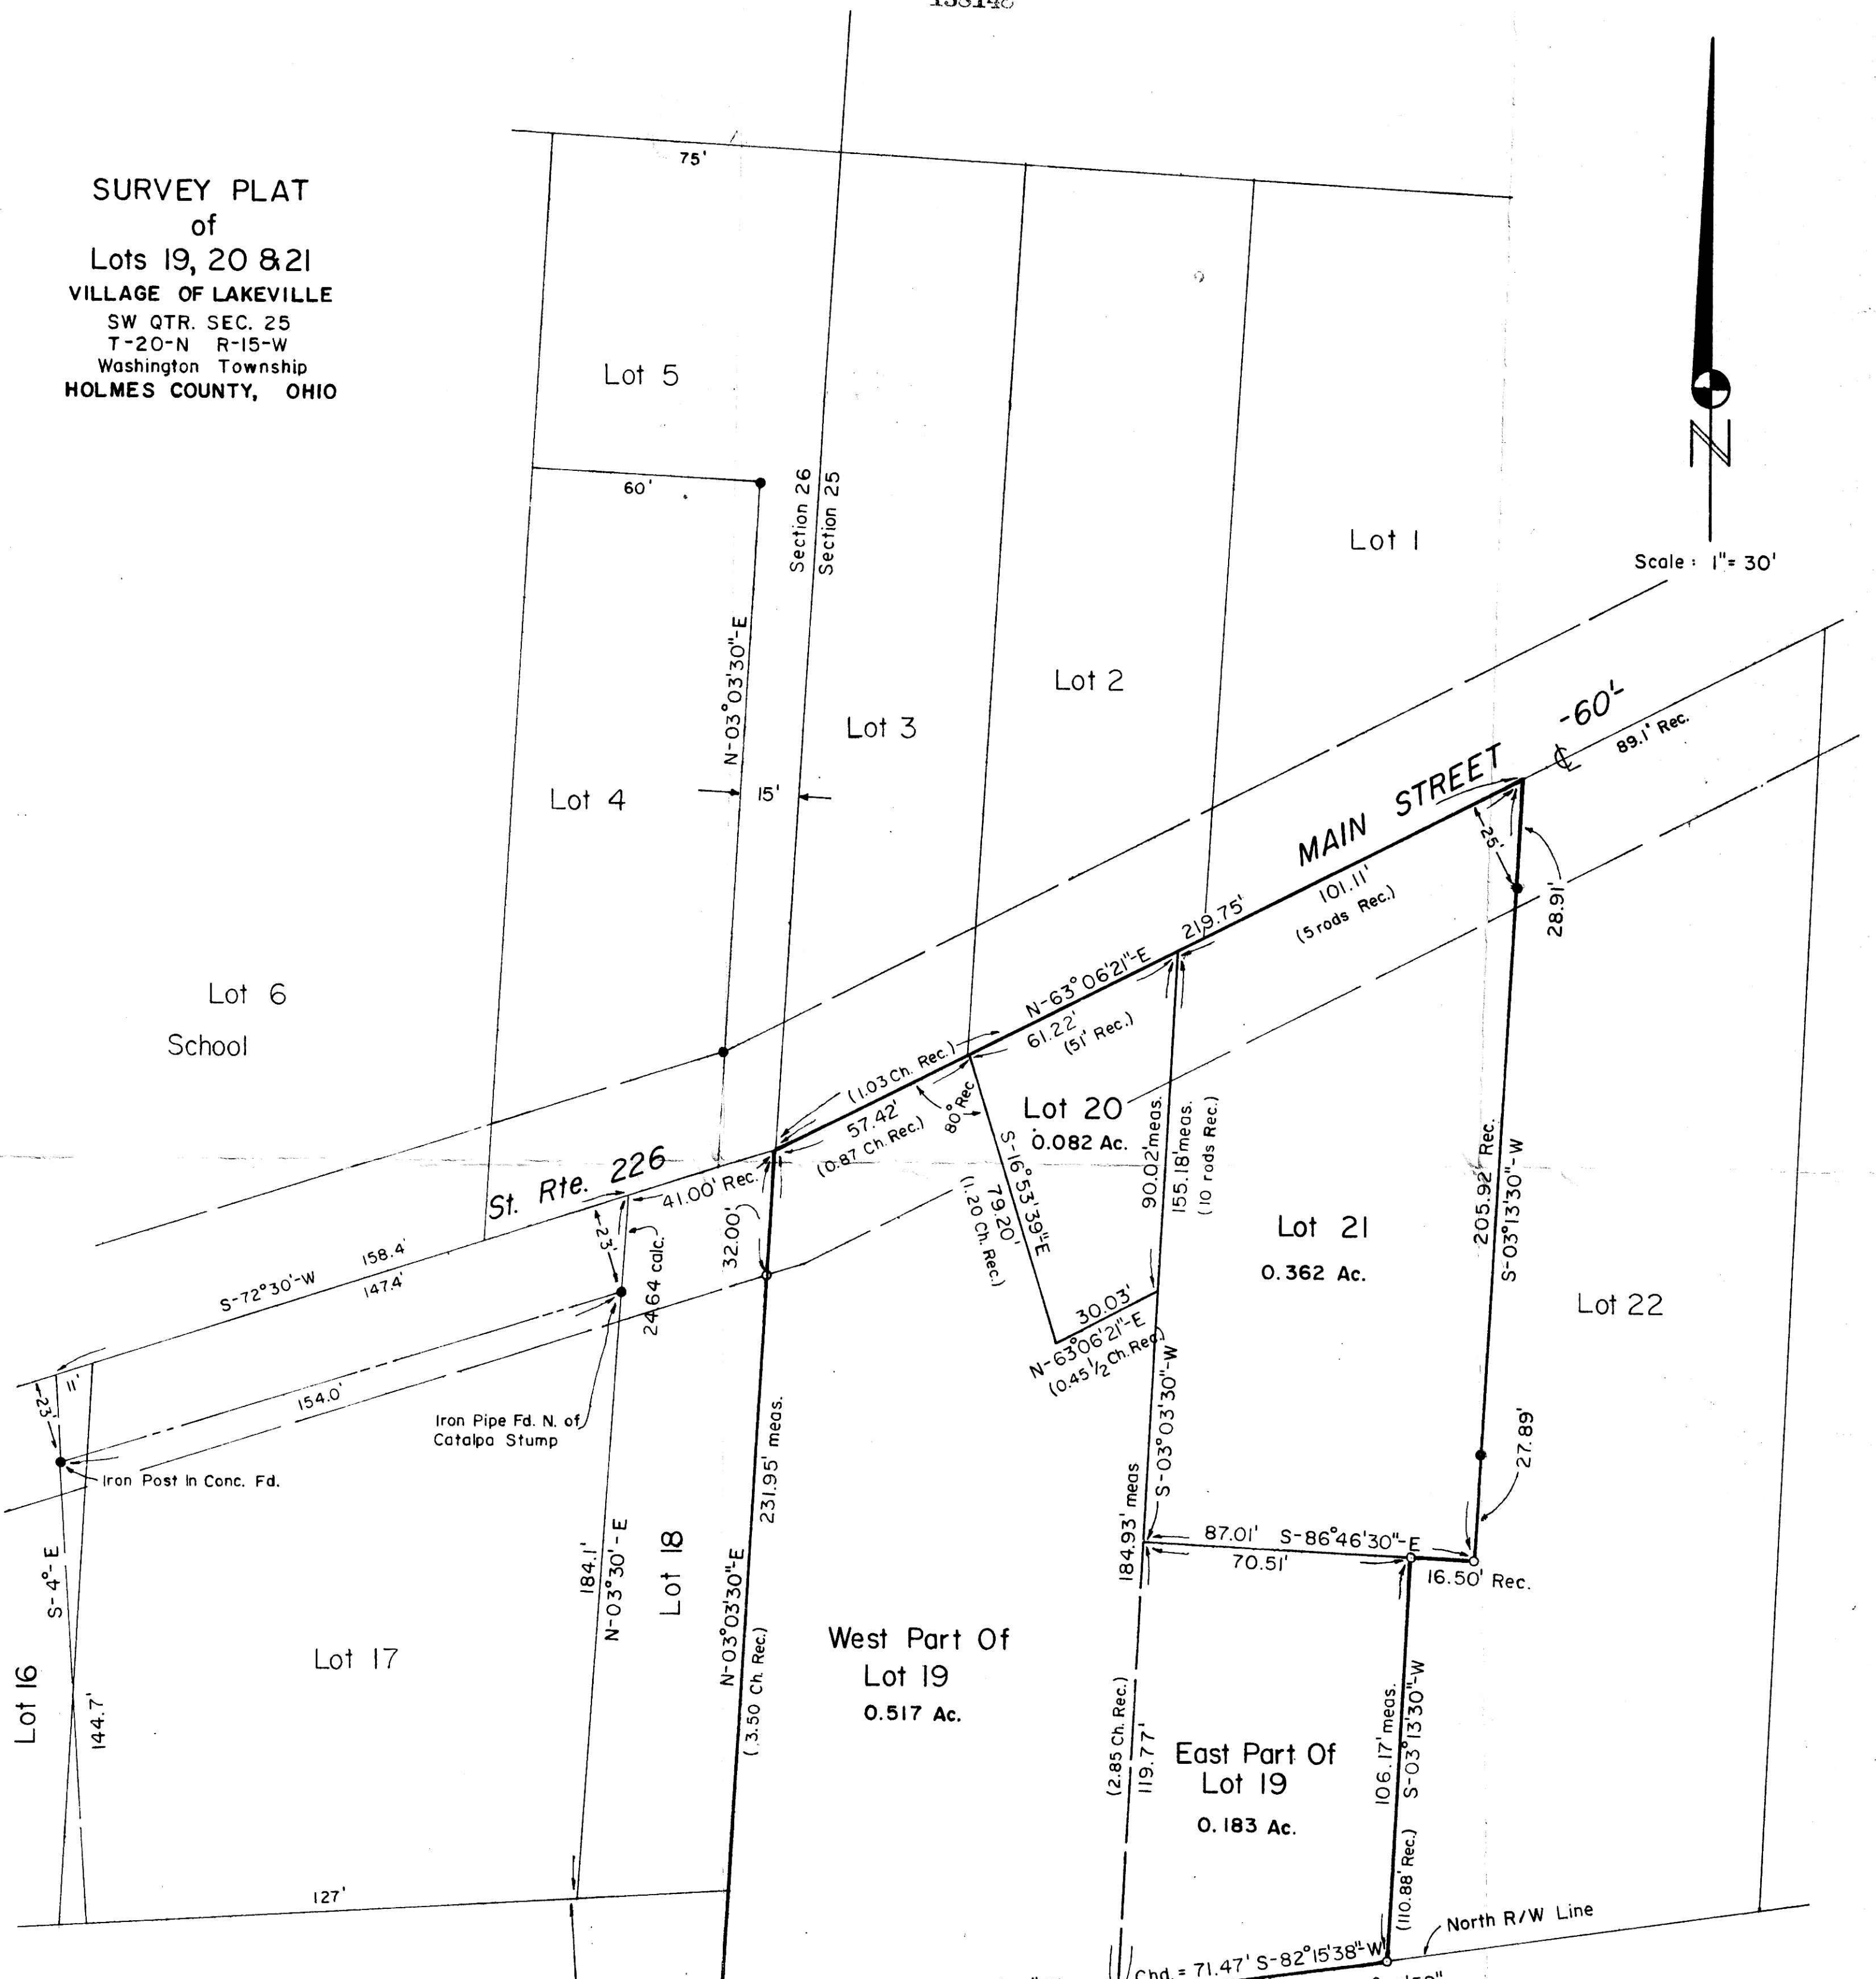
SURVEY PLAT
of
Lots 19, 20 & 21
VILLAGE OF LAKEVILLE
SW QTR. SEC. 25
T-20-N R-15-W
Washington Township
HOLMES COUNTY, OHIO

75'

Lot 5

60'

Section 26
Section 25

Lot 1

Scale : 1" = 30'

N

Lot 2

Lot 3

N-03°03'30"-E

Lot 4

15'

MAIN STREET

-60'

℄

89.1' Rec.

25'

28.91'

101.11'
(5 rods Rec.)

219.75'

N-63°06'21"-E

61.22'
(51' Rec.)

(1.03 Ch. Rec.)

57.42'
(0.87 Ch. Rec.)

80° Rec.

Lot 6

School

Lot 20
0.082 Ac.

S-16°53'39"E
79.20'
(1.20 Ch. Rec.)

90.02' meas.

155.18' meas.
(10 rods Rec.)

Lot 21
0.362 Ac.

205.92' Rec.
S-03°13'30"-W

Lot 22

St. Rte. 226

41.00' Rec.

23'

24.64 calc.

32.00'

S-72°30'-W
158.4'
147.4'

30.03'
N-63°06'21"-E
(0.45 1/2 Ch. Rec.)

S-03°03'30"-W

11'

23'

154.0'

Iron Pipe Fd. N. of Catalpa Stump

Iron Post In Conc. Fd.

231.95' meas.

27.89'

184.93' meas

87.01' S-86°46'30"-E

70.51'

16.50' Rec.

S-4°-E

184.1'
N-03°30'-E

Lot 18

N-03°03'30"-E
(3.50 Ch. Rec.)

West Part Of
Lot 19
0.517 Ac.

Lot 17

Lot 16

144.7'

(2.85 Ch. Rec.)
119.77'

East Part Of
Lot 19
0.183 Ac.

106.17' meas.
S-03°13'30"-W

(110.88' Rec.)

127'

North R/W Line

Chd. = 71.47' S-82°15'38"-W